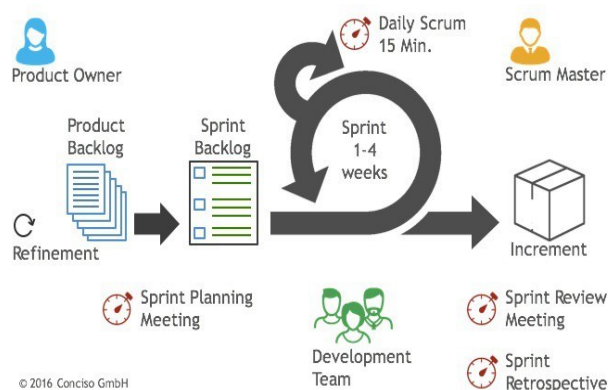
Product Owner

Daily Scrum
15 Min.

Scrum Master

Product Backlog

Sprint Backlog

Sprint
1-4
weeks

Refinement

Increment

Sprint Planning Meeting

Sprint Review Meeting

Development Team

Sprint Retrospective

© 2016 Conciso GmbH